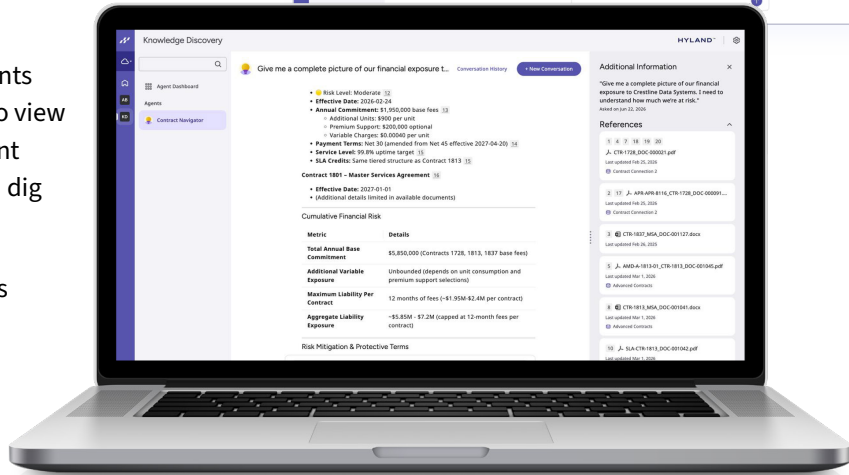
nts
o view
nt
dig

s

Knowledge Discovery

HYLAND

AB

KD

Agent Dashboard

Agents

Contract Navigator

Give me a complete picture of our financial exposure t...

Conversation History

+ New Conversation

• Risk Level: Moderate 12
• Effective Date: 2026-02-24
• Annual Commitment: $1,950,000 base fees 13
◦ Additional Units: $900 per unit
◦ Premium Support: $200,000 optional
◦ Variable Charges: $0.00040 per unit
• Payment Terms: Net 30 (amended from Net 45 effective 2027-04-20) 14
• Service Level: 99.8% uptime target 15
• SLA Credits: Same tiered structure as Contract 1813 15

Contract 1801 – Master Services Agreement 16

• Effective Date: 2027-01-01
• (Additional details limited in available documents)

Cumulative Financial Risk

| Metric | Details |
|---|---|
| Total Annual Base Commitment | $5,850,000 (Contracts 1728, 1813, 1837 base fees) |
| Additional Variable Exposure | Unbounded (depends on unit consumption and premium support selections) |
| Maximum Liability Per Contract | 12 months of fees (~$1.95M-$2.4M per contract) |
| Aggregate Liability Exposure | ~$5.85M - $7.2M (capped at 12-month fees per contract) |

Risk Mitigation & Protective Terms

Additional Information

"Give me a complete picture of our financial exposure to Crestline Data Systems. I need to understand how much we're at risk."
Asked on Jun 22, 2026

References

1 4 7 18 19 20
CTR-1728_DOC-000021.pdf
Last updated Feb 25, 2026
Contract Connection 2

2 17 APR-APR-8116_CTR-1728_DOC-000091...
Last updated Feb 25, 2026
Contract Connection 2

3 CTR-1837_MSA_DOC-001127.docx
Last updated Feb 26, 2026

5 AMD-A-1813-01_CTR-1813_DOC-001045.pdf
Last updated Mar 1, 2026
Advanced Contracts

8 CTR-1813_MSA_DOC-001041.docx
Last updated Mar 1, 2026
Advanced Contracts

10 SLA-CTR-1813_DOC-001042.pdf
Last updated Mar 1, 2026